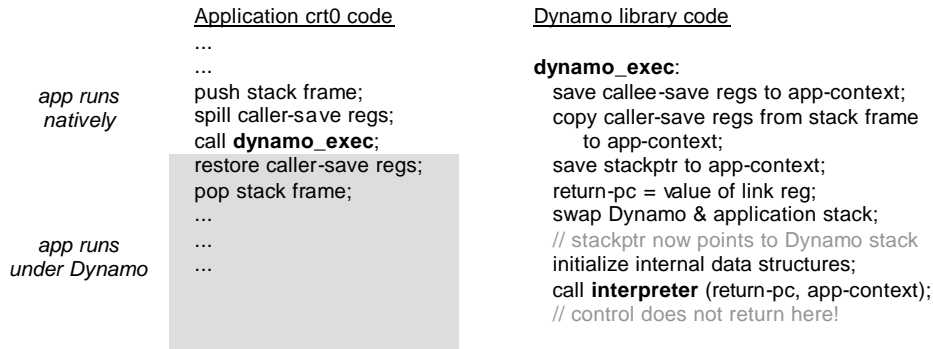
app runs natively

app runs under Dynamo

Application crt0 code
...
...
push stack frame;
spill caller-save regs;
call **dynamo_exec**;
restore caller-save regs;
pop stack frame;
...
...
...

Dynamo library code

**dynamo_exec**:
save callee-save regs to app-context;
copy caller-save regs from stack frame to app-context;
save stackptr to app-context;
return-pc = value of link reg;
swap Dynamo & application stack;
// stackptr now points to Dynamo stack
initialize internal data structures;
call **interpreter** (return-pc, app-context);
// control does not return here!